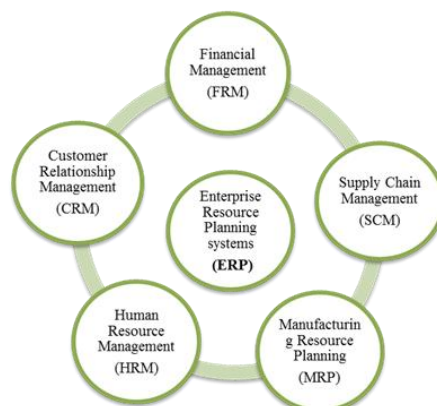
Financial Management (FRM)

Customer Relationship Management (CRM)

Enterprise Resource Planning systems (ERP)

Supply Chain Management (SCM)

Human Resource Management (HRM)

Manufacturin g Resource Planning (MRP)